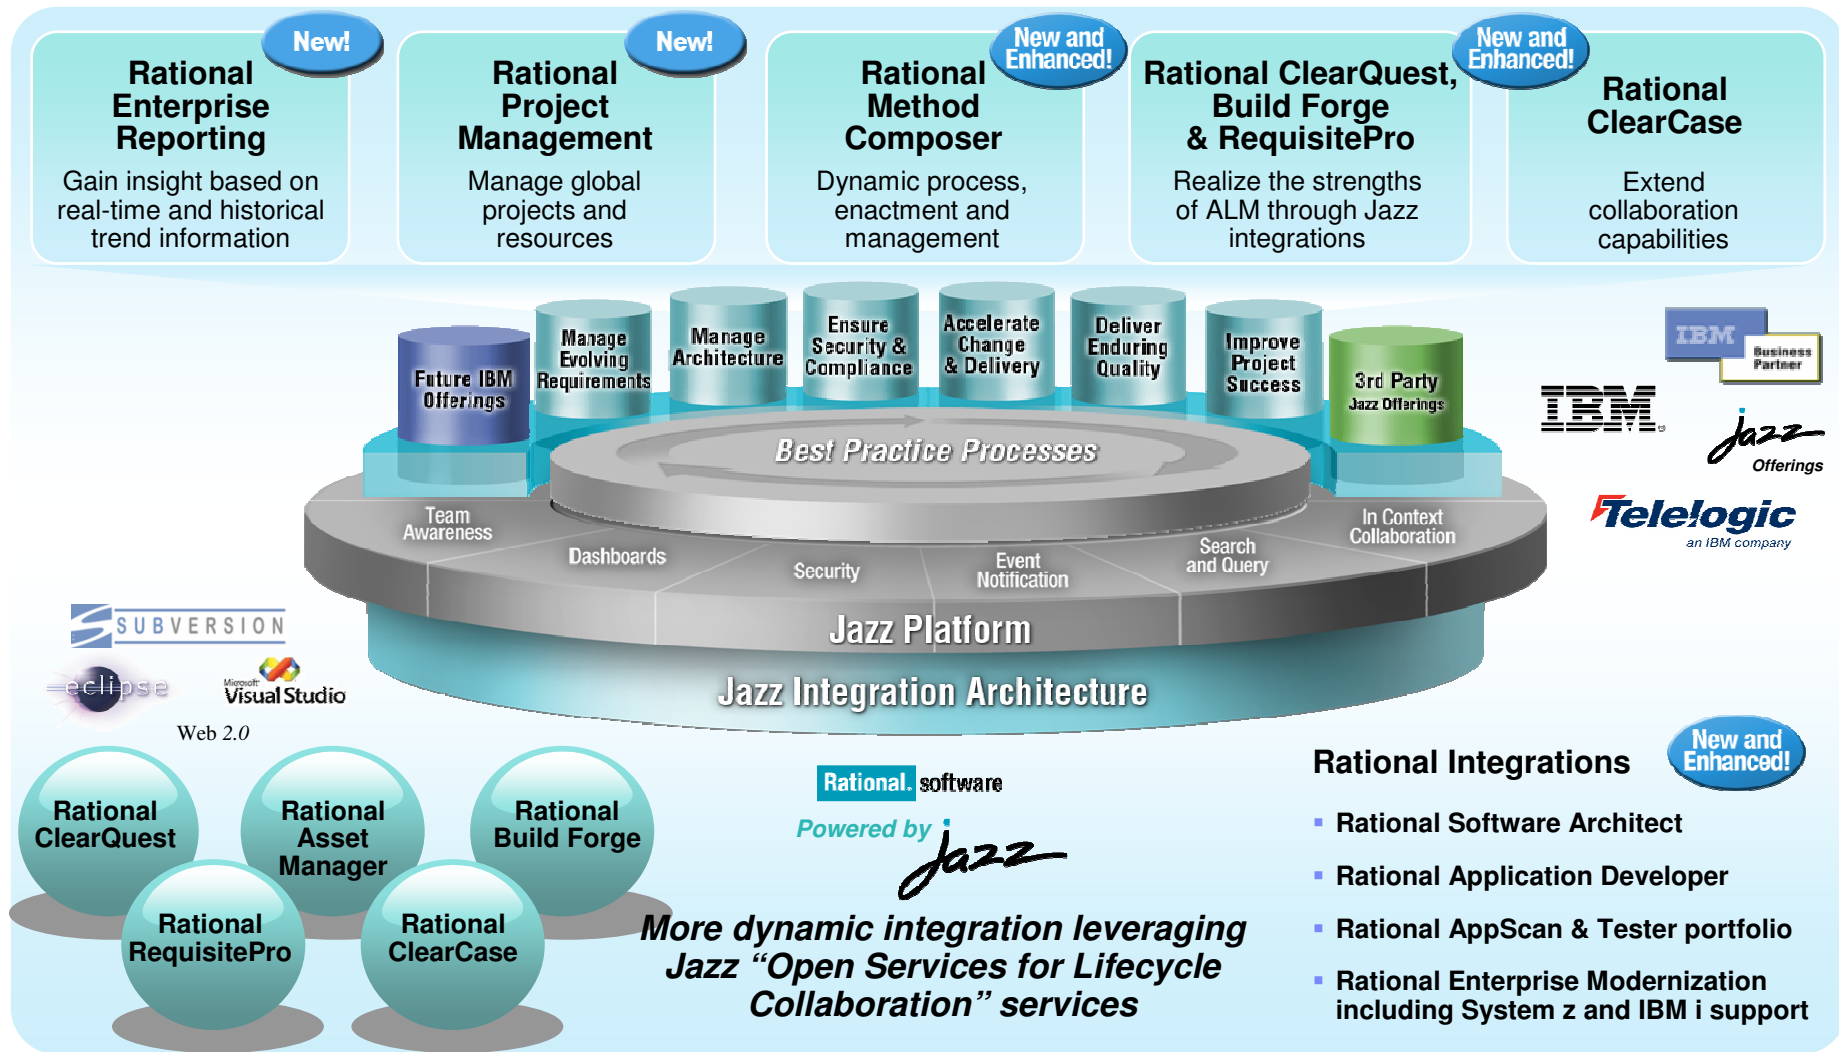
New!

Rational Enterprise Reporting

Gain insight based on real-time and historical trend information

New!

Rational Project Management

Manage global projects and resources

New and Enhanced!

Rational Method Composer

Dynamic process, enactment and management

Rational ClearQuest, Build Forge & RequisitePro

Realize the strengths of ALM through Jazz integrations

New and Enhanced!

Rational ClearCase

Extend collaboration capabilities

Future IBM Offerings

Manage Evolving Requirements

Manage Architecture

Ensure Security & Compliance

Accelerate Change & Delivery

Deliver Enduring Quality

Improve Project Success

3rd Party Jazz Offerings

Best Practice Processes

Team Awareness

Dashboards

Security

Event Notification

Search and Query

In Context Collaboration

Jazz Platform

Jazz Integration Architecture

IBM Business Partner

IBM

Jazz Offerings

Telelogic an IBM company

SUBVERSION

eclipse

Microsoft Visual Studio

Web 2.0

Rational ClearQuest

Rational Asset Manager

Rational Build Forge

Rational RequisitePro

Rational ClearCase

Rational. software

Powered by Jazz

More dynamic integration leveraging Jazz “Open Services for Lifecycle Collaboration” services

Rational Integrations

New and Enhanced!

- Rational Software Architect
- Rational Application Developer
- Rational AppScan & Tester portfolio
- Rational Enterprise Modernization including System z and IBM i support